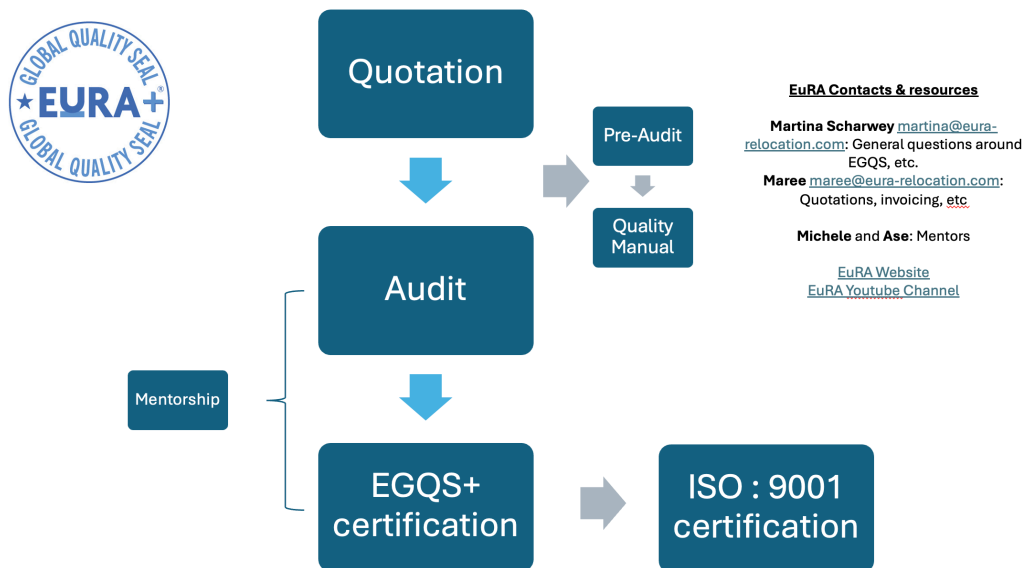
GLOBAL QUALITY SEAL
EURA+
GLOBAL QUALITY SEAL

Quotation

Pre-Audit

Quality Manual

Audit

Mentorship

EGQS+ certification

ISO : 9001 certification

EuRA Contacts & resources

Martina Scharwey martina@eura-relocation.com: General questions around EGQS, etc.
Maree maree@eura-relocation.com: Quotations, invoicing, etc

Michele and Ase: Mentors

EuRA Website
EuRA Youtube Channel